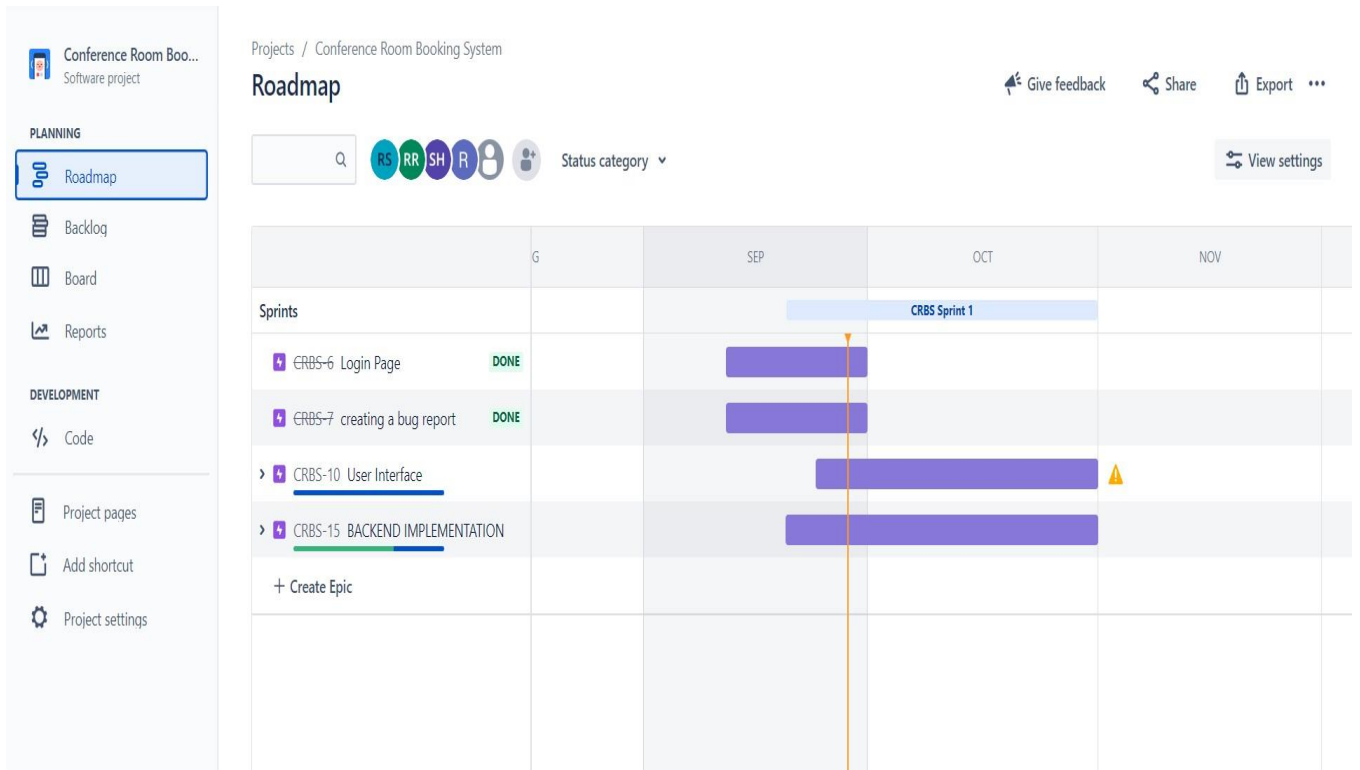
Conference Room Boo...
Software project

PLANNING

Roadmap

Backlog

Board

Reports

DEVELOPMENT

Code

Project pages

Add shortcut

Project settings

Projects / Conference Room Booking System

Roadmap

Give feedback Share Export •••

RS RR SH R

Status category

View settings

| | G | SEP | OCT | NOV |
|---|---|---|---|---|
| Sprints | | CRBS Sprint 1 | | |
| CRBS-6 Login Page DONE | | | | |
| CRBS-7 creating a bug report DONE | | | | |
| CRBS-10 User Interface | | | | |
| CRBS-15 BACKEND IMPLEMENTATION | | | | |
| + Create Epic | | | | |